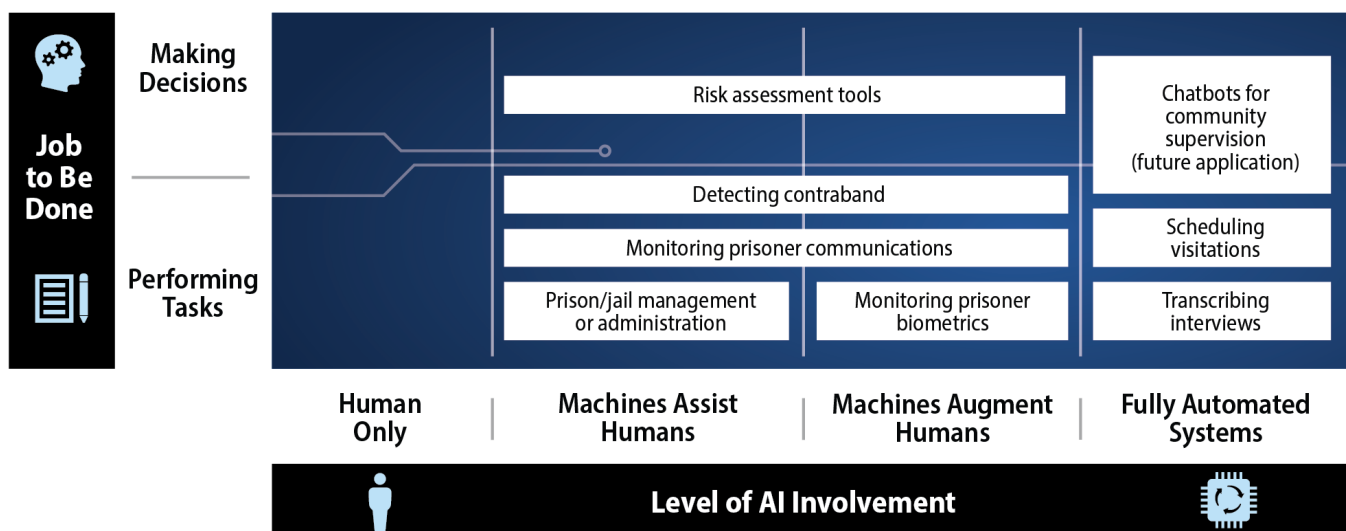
Job to Be Done

Making Decisions

Performing Tasks

Risk assessment tools

Chatbots for community supervision (future application)

Detecting contraband

Monitoring prisoner communications

Scheduling visitations

Prison/jail management or administration

Monitoring prisoner biometrics

Transcribing interviews

Human Only

Machines Assist Humans

Machines Augment Humans

Fully Automated Systems

Level of AI Involvement